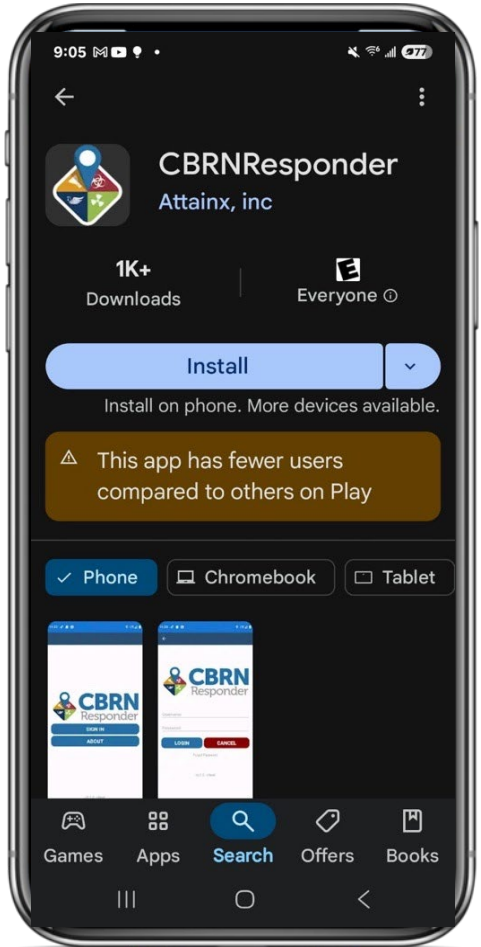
9:05

77

CBRNResponder
Attainx, inc

1K+
Downloads

E
Everyone ⓘ

Install

Install on phone. More devices available.

This app has fewer users compared to others on Play

Phone
Chromebook
Tablet

CBRN
Responder
SIGN IN
ABOUT

CBRN
Responder
LOGIN
CANCEL

Games
Apps
Search
Offers
Books